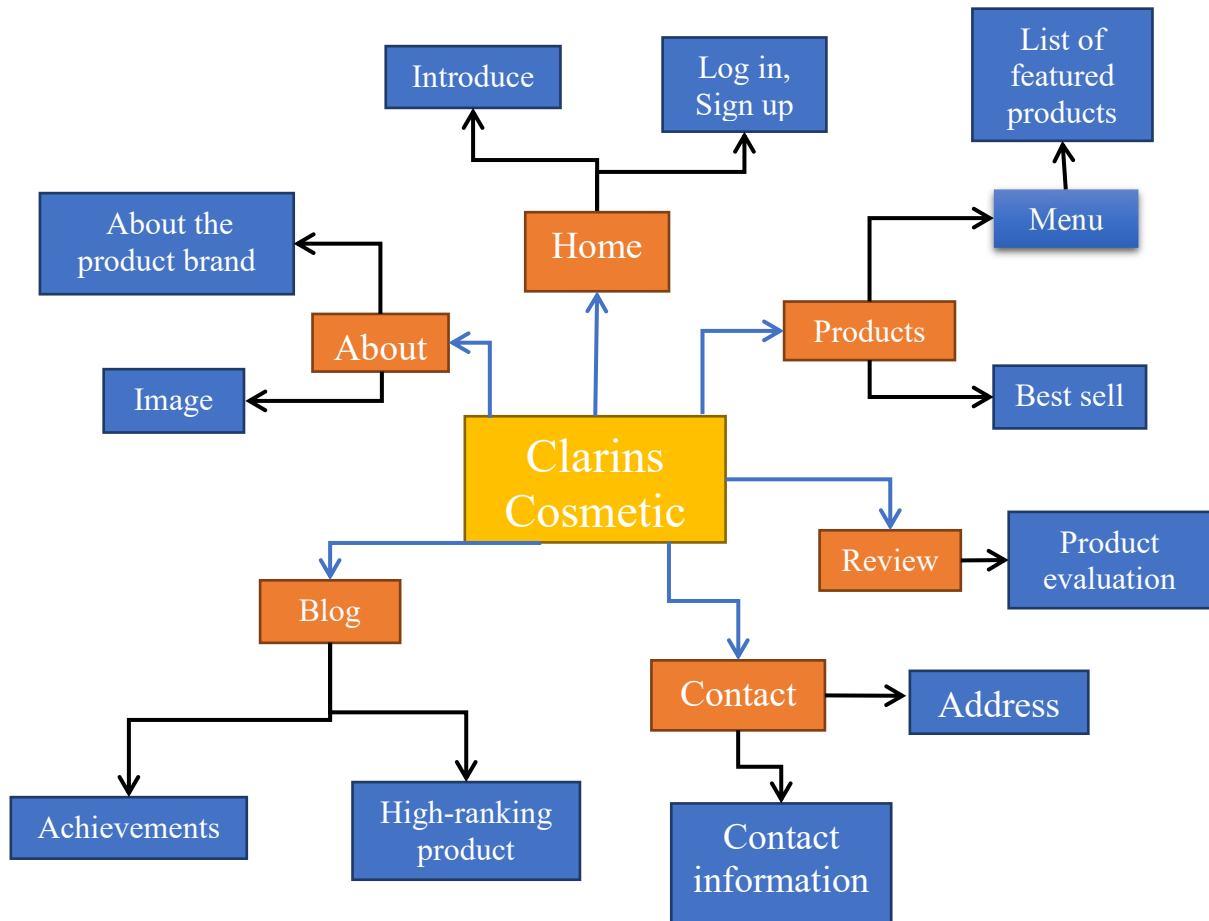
Introduce

Log in, Sign up

List of featured products

About the product brand

Home

Menu

About

Products

Image

Best sell

Clarins Cosmetic

Review

Product evaluation

Blog

Contact

Address

Achievements

High-ranking product

Contact information